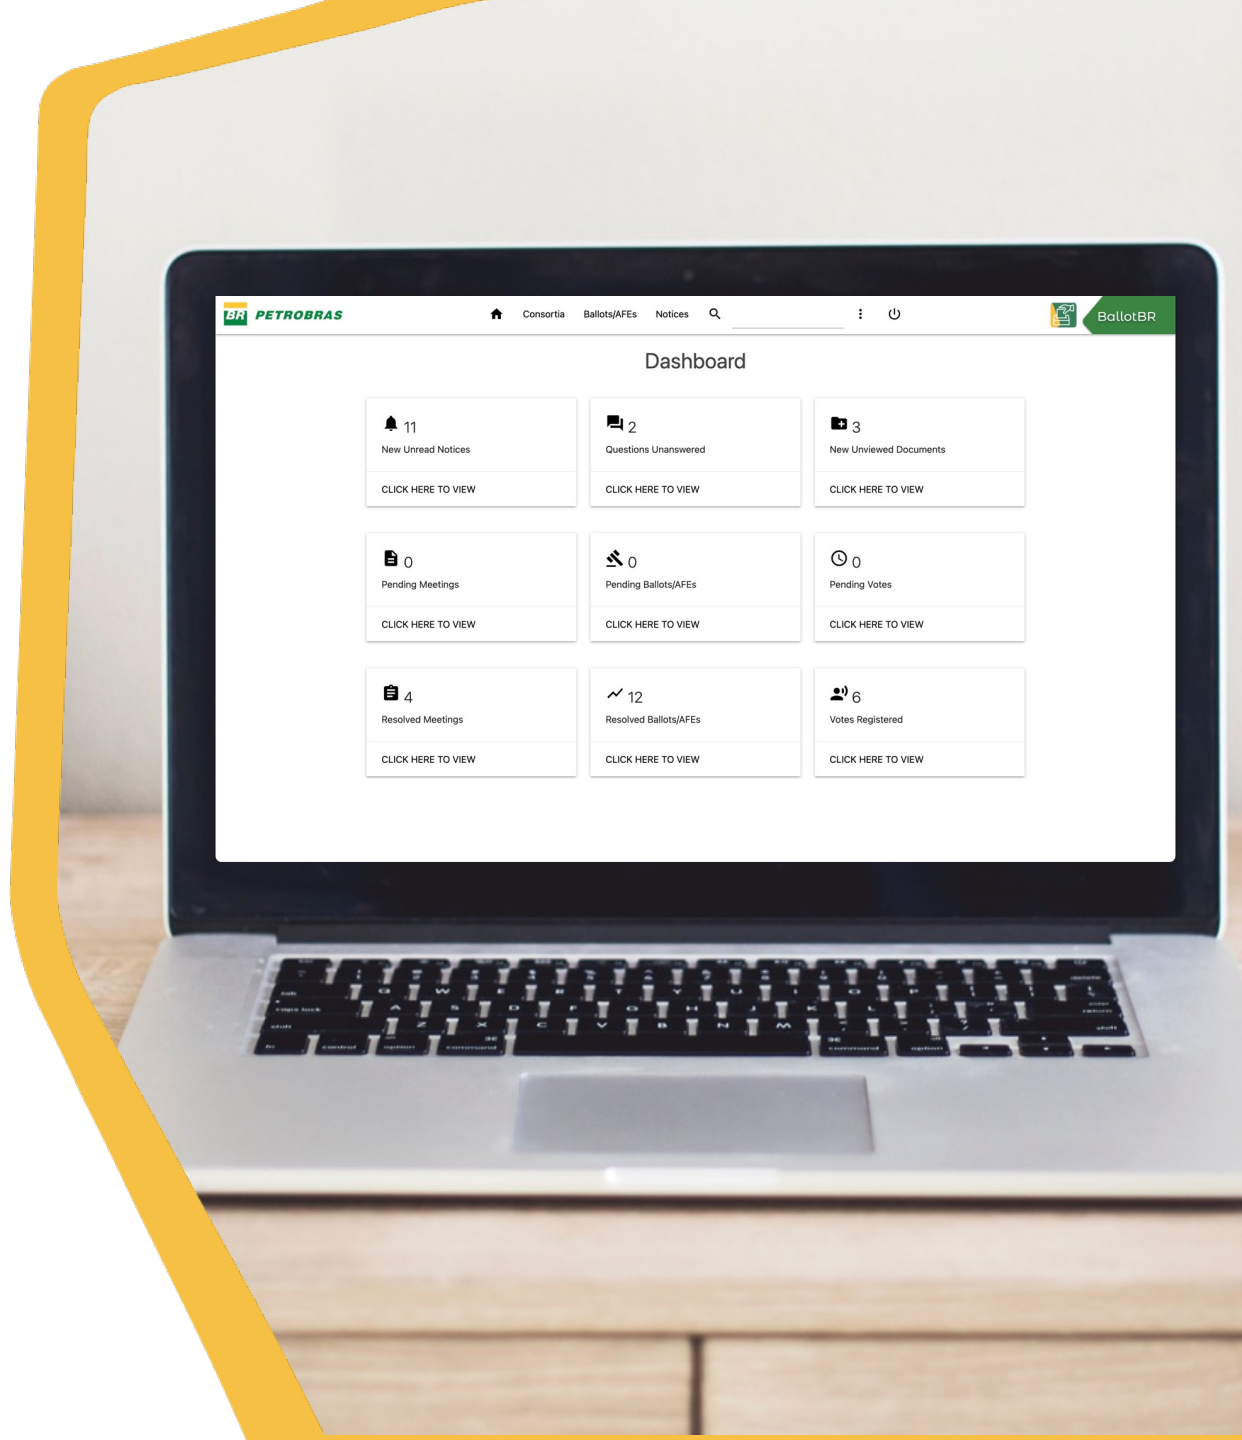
BR PETROBRAS

Consortia Ballots/AFEs Notices

BallotBR

Dashboard

11
New Unread Notices
CLICK HERE TO VIEW

2
Questions Unanswered
CLICK HERE TO VIEW

3
New Unviewed Documents
CLICK HERE TO VIEW

0
Pending Meetings
CLICK HERE TO VIEW

0
Pending Ballots/AFEs
CLICK HERE TO VIEW

0
Pending Votes
CLICK HERE TO VIEW

4
Resolved Meetings
CLICK HERE TO VIEW

12
Resolved Ballots/AFEs
CLICK HERE TO VIEW

6
Votes Registered
CLICK HERE TO VIEW